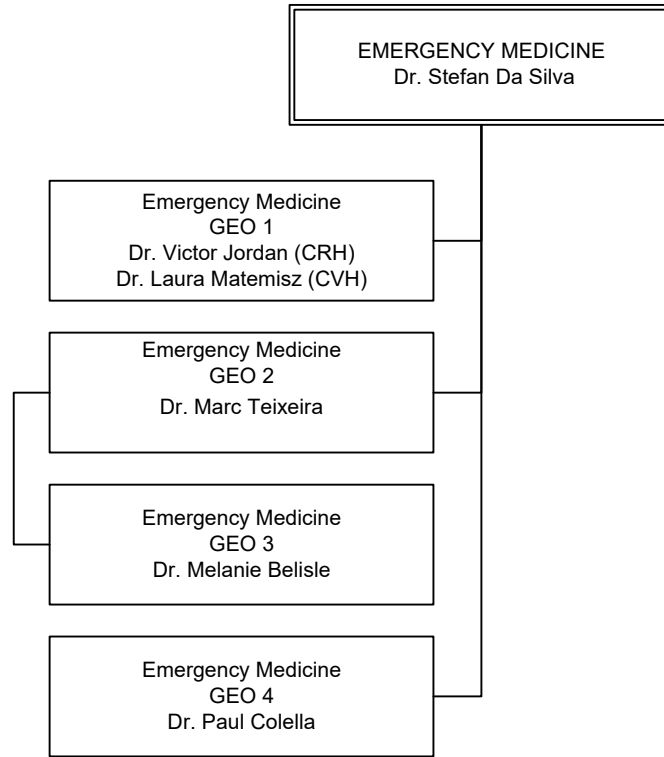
EMERGENCY MEDICINE
Dr. Stefan Da Silva

Emergency Medicine
GEO 1
Dr. Victor Jordan (CRH)
Dr. Laura Matemisz (CVH)

Emergency Medicine
GEO 2
Dr. Marc Teixeira

Emergency Medicine
GEO 3
Dr. Melanie Belisle

Emergency Medicine
GEO 4
Dr. Paul Colella